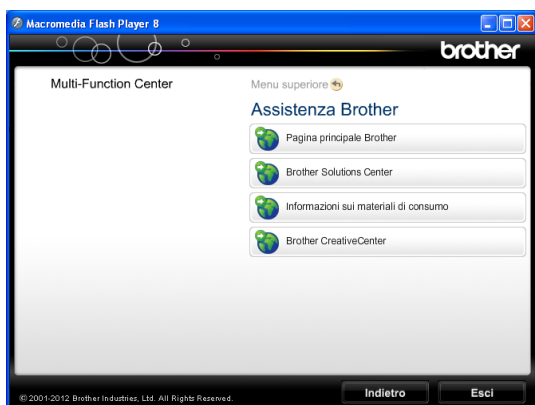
Macromedia Flash Player 8

brother

Multi-Function Center

Menu superiore

Assistenza Brother

Pagina principale Brother

Brother Solutions Center

Informazioni sui materiali di consumo

Brother CreativeCenter

© 2001-2012 Brother Industries, Ltd. All Rights Reserved.

Indietro

Esci